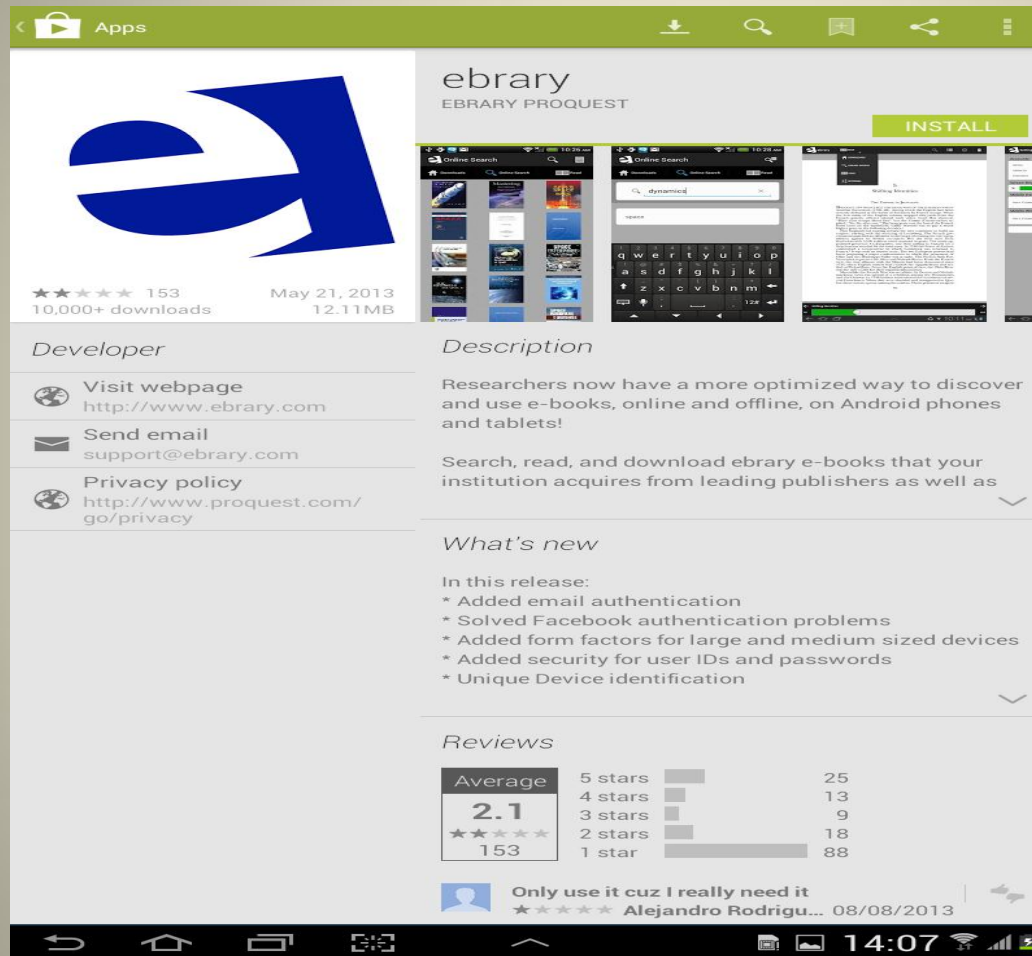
Apps

ebrary
EBRARY PROQUEST

INSTALL

153 May 21, 2013
10,000+ downloads 12.11MB

Developer

Visit webpage
http://www.ebrary.com

Send email
support@ebrary.com

Privacy policy
http://www.proquest.com/go/privacy

Description

Researchers now have a more optimized way to discover and use e-books, online and offline, on Android phones and tablets!

Search, read, and download ebrary e-books that your institution acquires from leading publishers as well as

What's new

In this release:
* Added email authentication
* Solved Facebook authentication problems
* Added form factors for large and medium sized devices
* Added security for user IDs and passwords
* Unique Device identification

Reviews

Average
2.1
153

| | |
|---|---|
| 5 stars | 25 |
| 4 stars | 13 |
| 3 stars | 9 |
| 2 stars | 18 |
| 1 star | 88 |

Only use it cuz I really need it
Alejandro Rodrigu... 08/08/2013

14:07